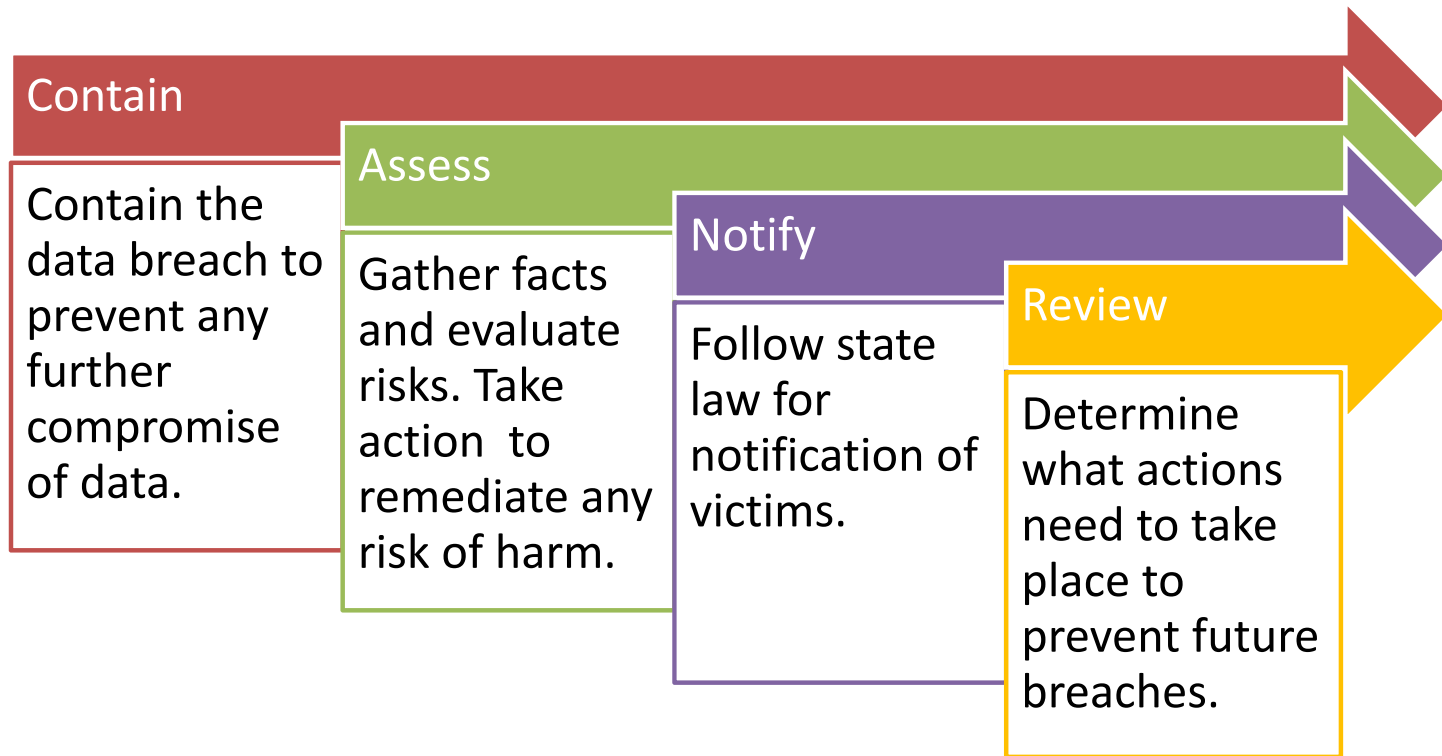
Contain

Contain the data breach to prevent any further compromise of data.

Assess

Gather facts and evaluate risks. Take action to remediate any risk of harm.

Notify

Follow state law for notification of victims.

Review

Determine what actions need to take place to prevent future breaches.